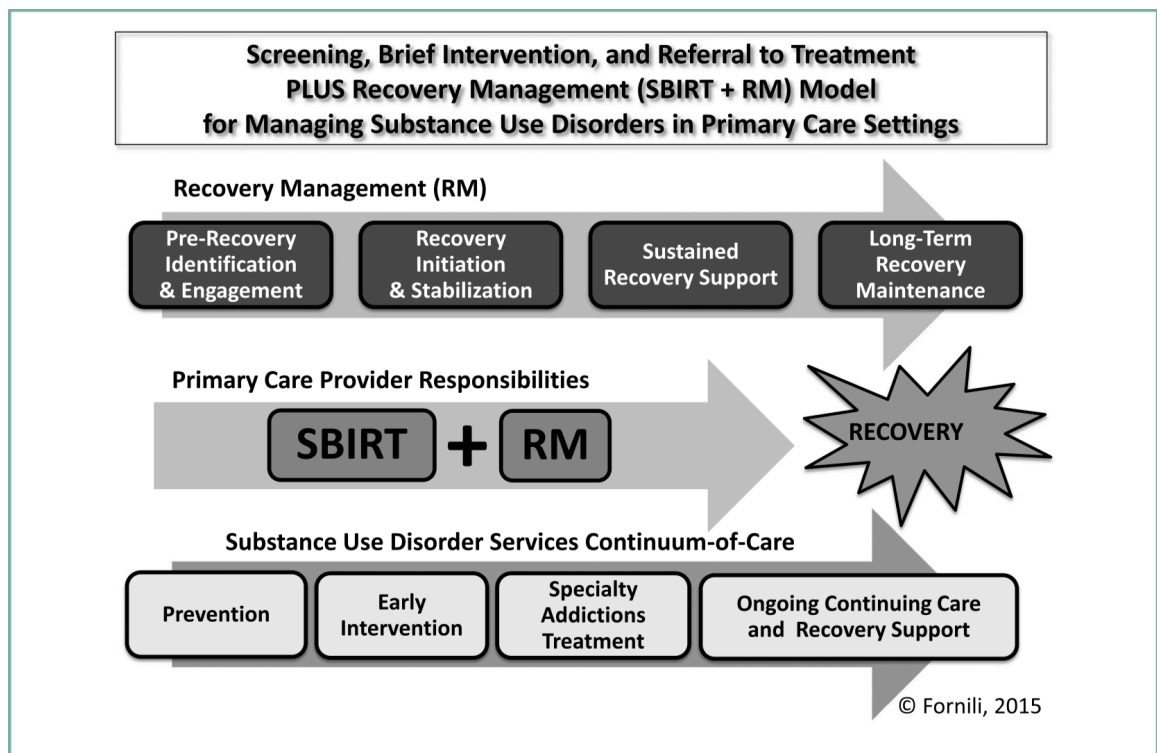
Screening, Brief Intervention, and Referral to Treatment PLUS Recovery Management (SBIRT + RM) Model for Managing Substance Use Disorders in Primary Care Settings

Recovery Management (RM)

Pre-Recovery Identification & Engagement

Recovery Initiation & Stabilization

Sustained Recovery Support

Long-Term Recovery Maintenance

Primary Care Provider Responsibilities

SBIRT + RM

RECOVERY

Substance Use Disorder Services Continuum-of-Care

Prevention

Early Intervention

Specialty Addictions Treatment

Ongoing Continuing Care and Recovery Support

© Fornili, 2015